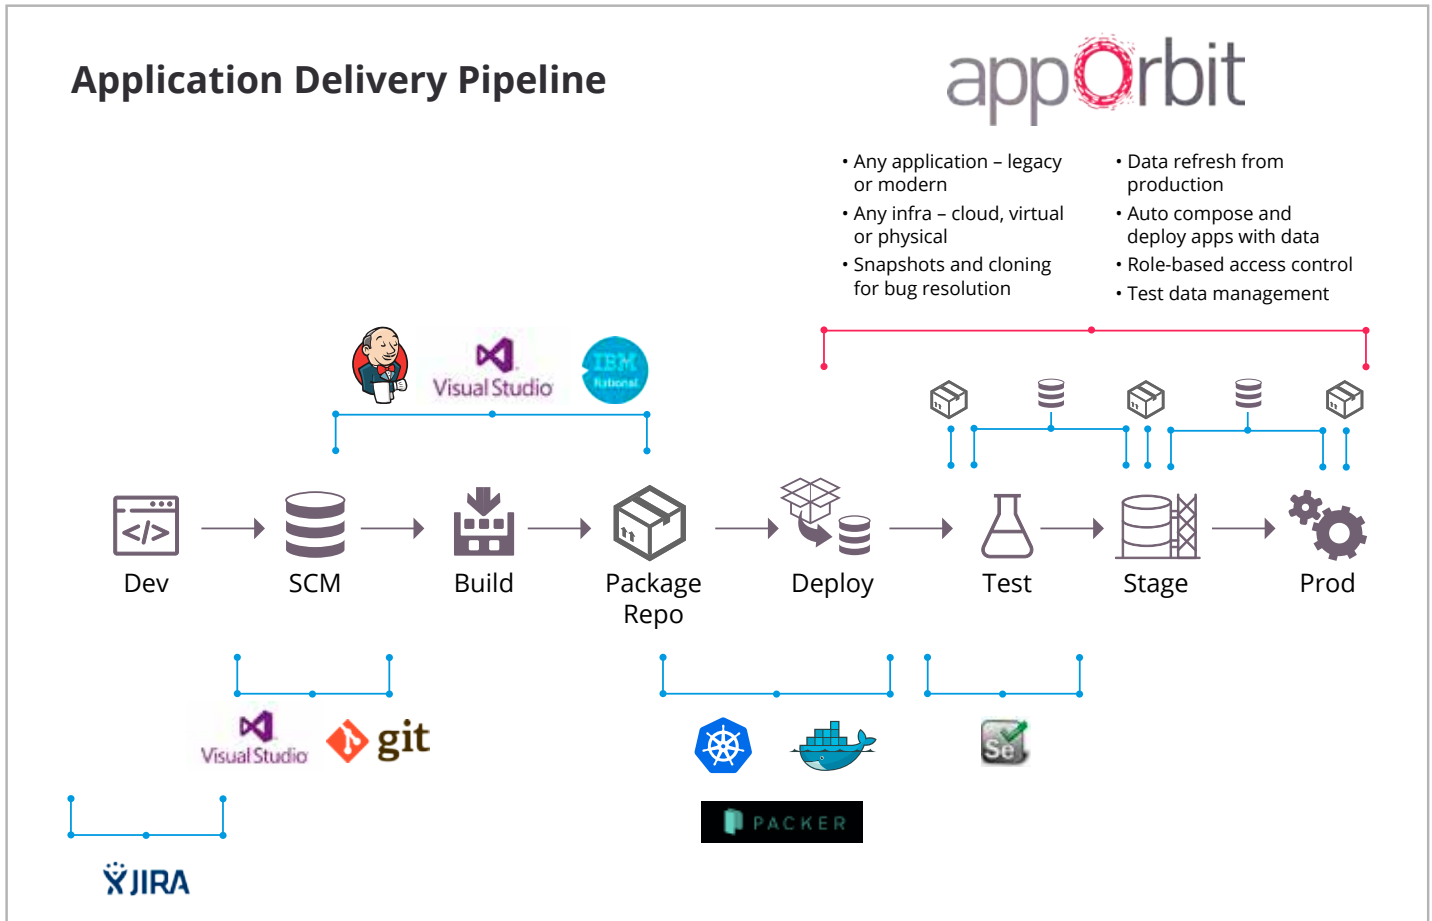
Application Delivery Pipeline

apprbit

• Any application – legacy or modern
• Any infra – cloud, virtual or physical
• Snapshots and cloning for bug resolution

• Data refresh from production
• Auto compose and deploy apps with data
• Role-based access control
• Test data management

Visual Studio
IBM Rational

Dev
SCM
Build
Package Repo
Deploy
Test
Stage
Prod

Visual Studio
git

Se

PACKER

JIRA